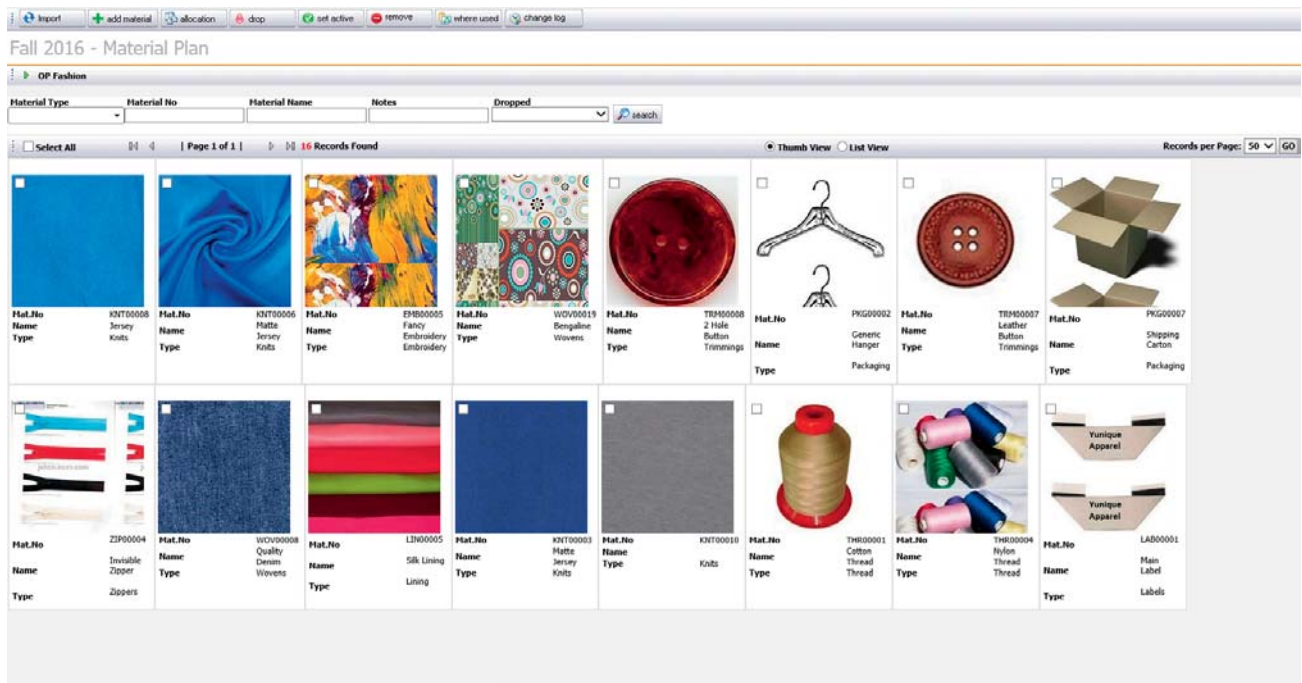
Import | add material | allocation | drop | set active | remove | where used | change log

Fall 2016 - Material Plan

OP Fashion

Material Type | Material No | Material Name | Notes | Dropped

search

Select All | Page 1 of 1 | 16 Records Found

Thumb View | List View

Records per Page: 50 GO

Mat.No KNT00008
Name Jersey
Type Knits

Mat.No KNT00006
Name Matte Jersey
Type Knits

Mat.No EMB00005
Name Fancy Embroidery
Type Embroidery

Mat.No WOV00019
Name Bengaline
Type Wovens

Mat.No TRM00008
Name 2 Hole Button
Type Trimmings

Mat.No PKG00002
Name Generic Hanger
Type Packaging

Mat.No TRM00007
Name Leather Button
Type Trimmings

Mat.No PKG00007
Name Shipping Carton
Type Packaging

Mat.No ZIP00004
Name Invisible Zipper
Type Zippers

Mat.No WOV00008
Name Quality Denim
Type Wovens

Mat.No LIN00005
Name Silk Lining
Type Lining

Mat.No KNT00003
Name Matte Jersey
Type Knits

Mat.No KNT00010
Name
Type Knits

Mat.No THR00001
Name Cotton Thread
Type Thread

Mat.No THR00004
Name Nylon Thread
Type Thread

Yunique Apparel

Yunique Apparel

Mat.No LAB00001
Name Main Label
Type Labels